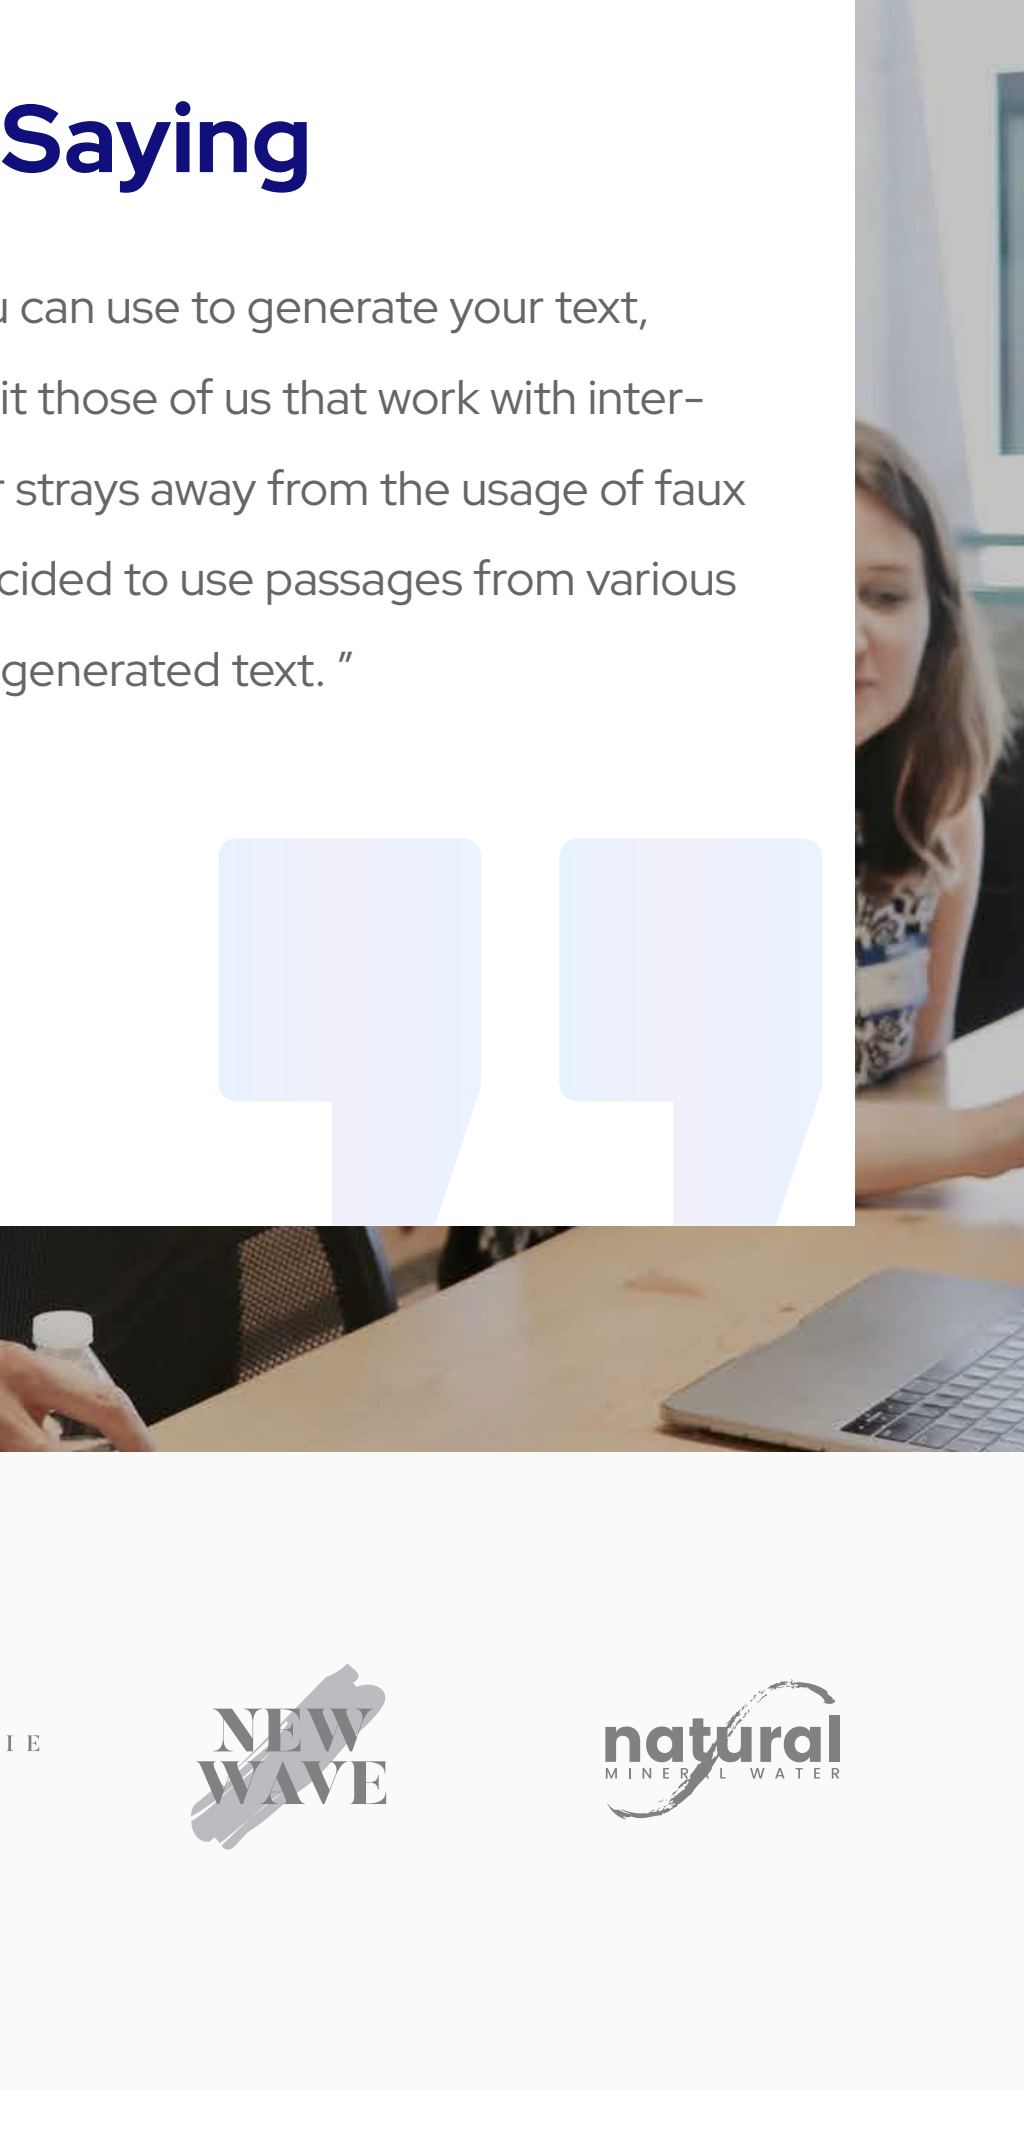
Saying

u can use to generate your text, it those of us that work with inter- r strays away from the usage of faux cided to use passages from various generated text. "

I E

NEW WAVE

natural MINERAL WATER